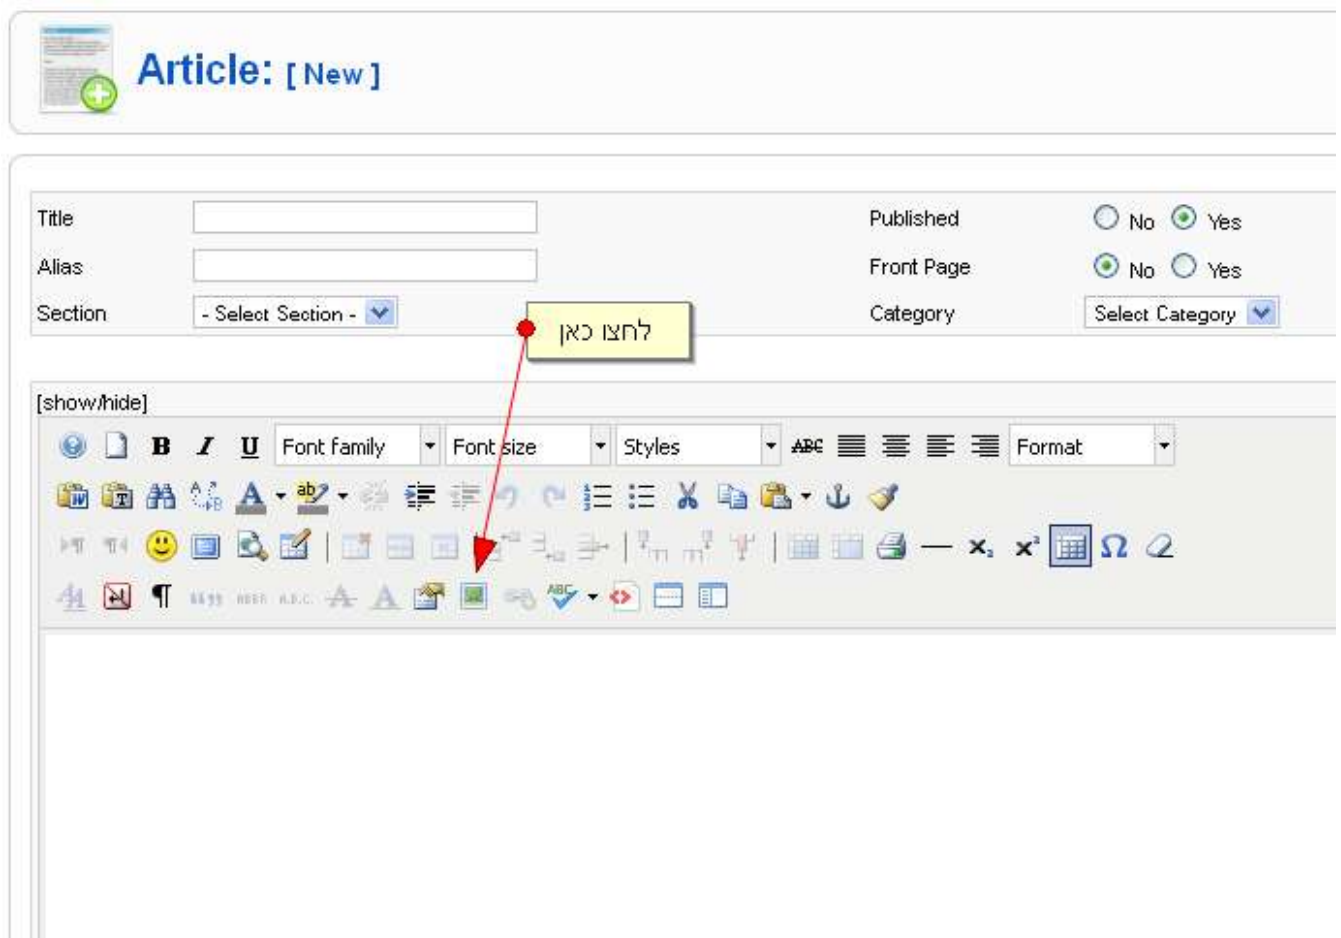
Article: [ New ]

Title

Alias

Section - Select Section -

Published No Yes

Front Page No Yes

Category Select Category

לחצו כאן

[show/hide]

B I U Font family Font size Styles ABC Format

$x_2$ $x^2$ Ω